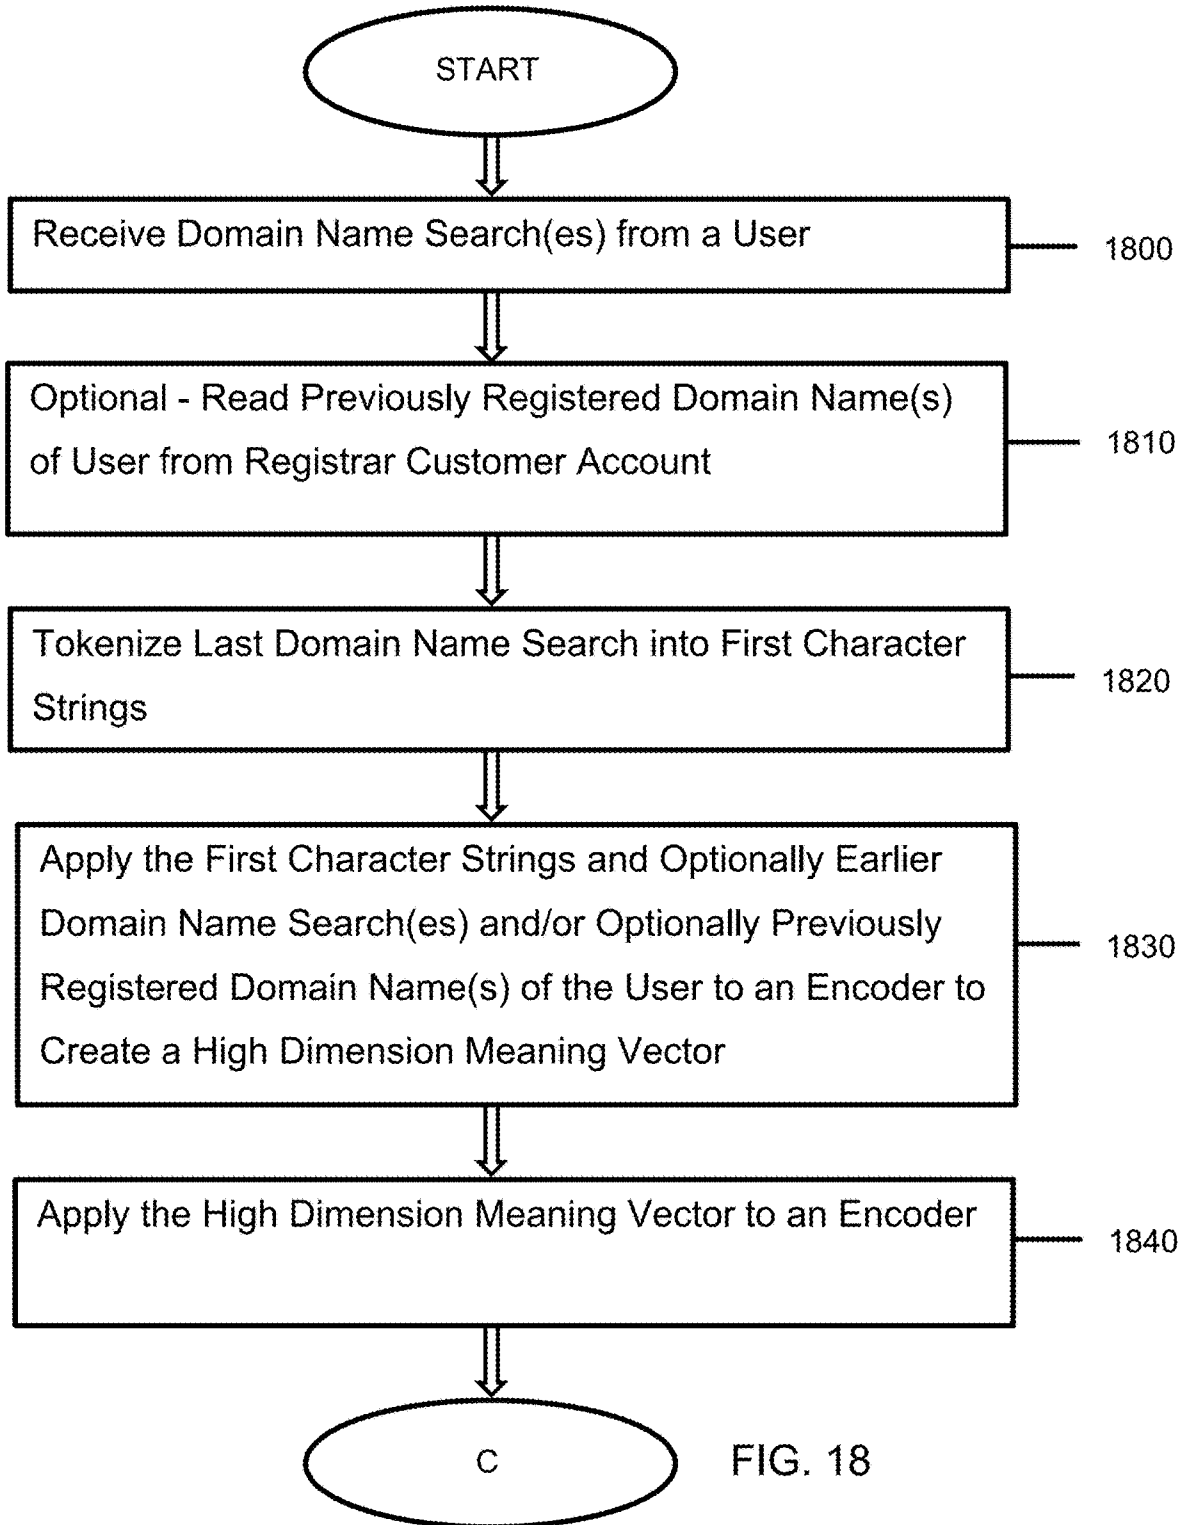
START

Receive Domain Name Search(es) from a User

1800

Optional - Read Previously Registered Domain Name(s) of User from Registrar Customer Account

1810

Tokenize Last Domain Name Search into First Character Strings

1820

Apply the First Character Strings and Optionally Earlier Domain Name Search(es) and/or Optionally Previously Registered Domain Name(s) of the User to an Encoder to Create a High Dimension Meaning Vector

1830

Apply the High Dimension Meaning Vector to an Encoder

1840

C

FIG. 18